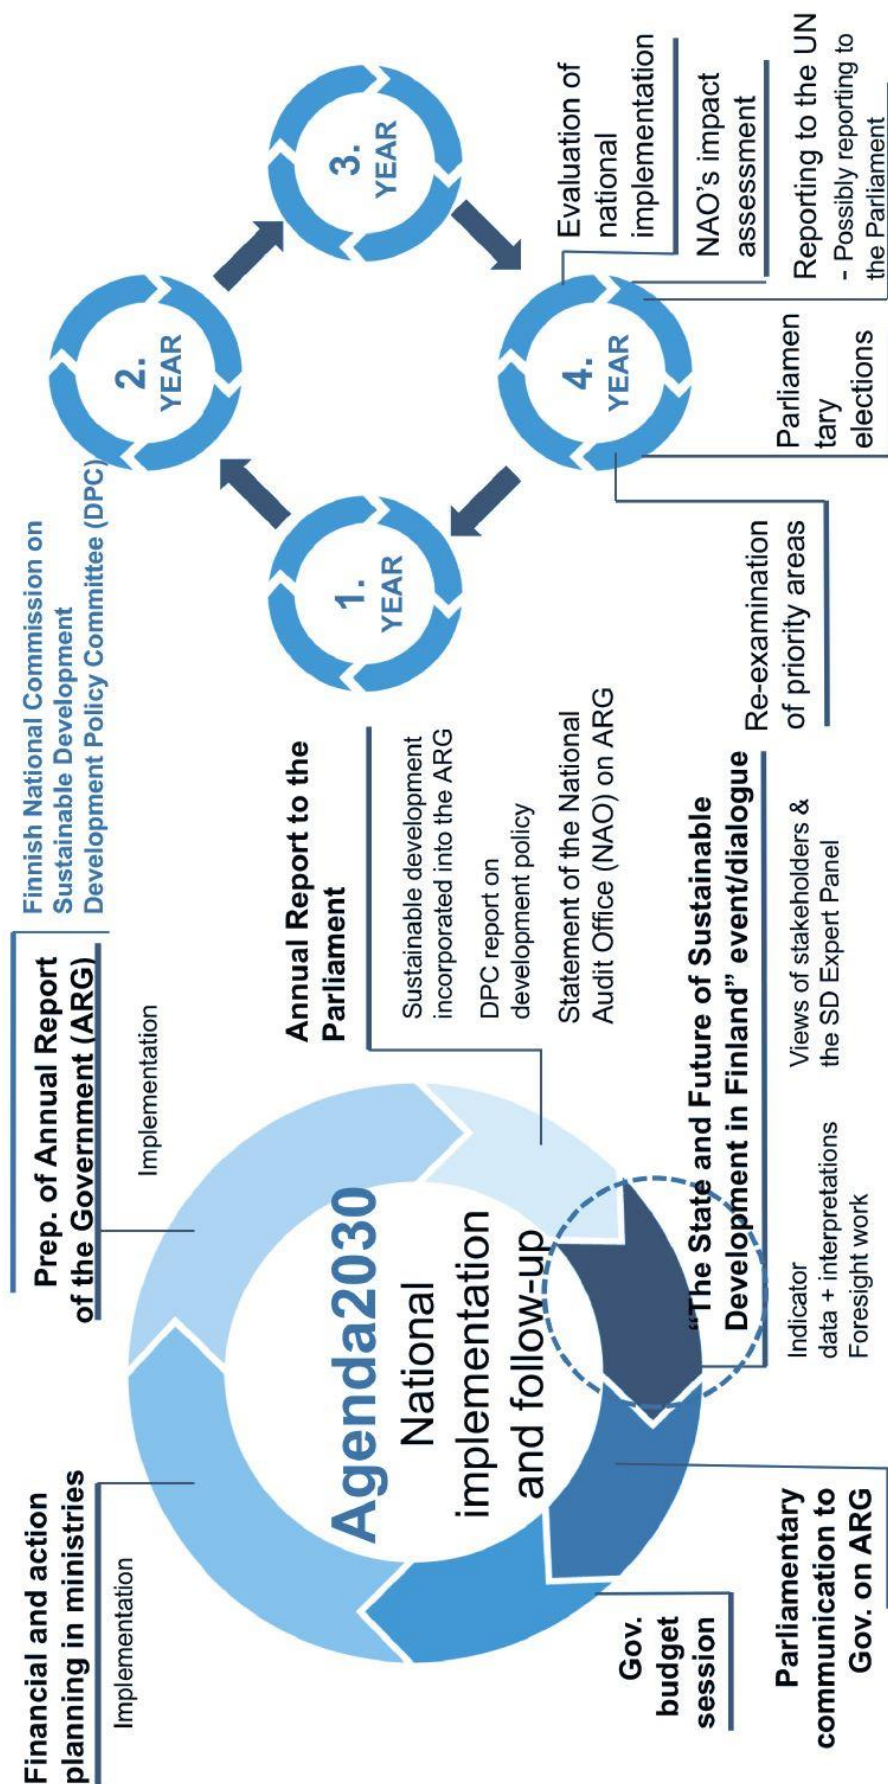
Financial and action planning in ministries

Implementation

Prep. of Annual Report of the Government (ARG)

Implementation

Agenda2030

National implementation and follow-up

Gov. budget session

Parliamentary communication to Gov. on ARG

Finnish National Commission on Sustainable Development
Development Policy Committee (DPC)

Annual Report to the Parliament

Sustainable development incorporated into the ARG

DPC report on development policy

Statement of the National Audit Office (NAO) on ARG

"The State and Future of Sustainable Development in Finland" event/dialogue

Indicator data + interpretations
Foresight work

Views of stakeholders & the SD Expert Panel

1. YEAR

2. YEAR

3. YEAR

4. YEAR

Re-examination of priority areas

Parliamentary elections

Evaluation of national implementation

NAO's impact assessment

Reporting to the UN
- Possibly reporting to the Parliament